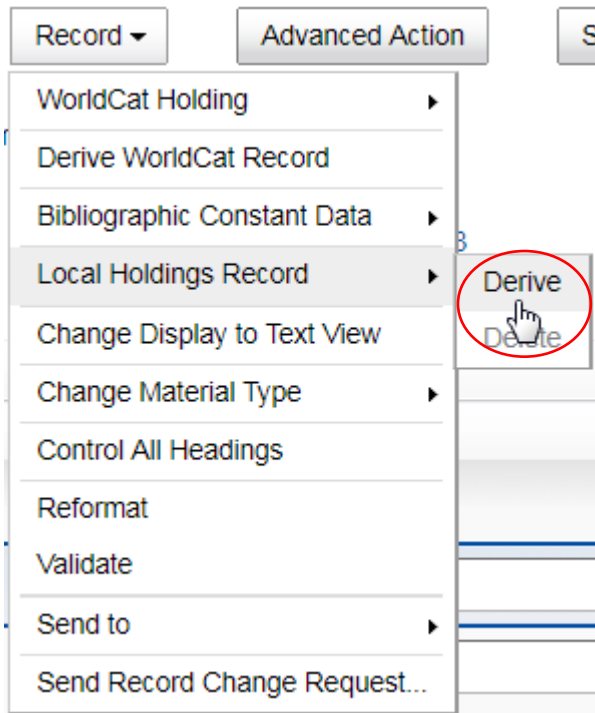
Record ▾

Advanced Action

S

WorldCat Holding

Derive WorldCat Record

Bibliographic Constant Data

Local Holdings Record

Derive

Delete

Change Display to Text View

Change Material Type

Control All Headings

Reformat

Validate

Send to

Send Record Change Request...